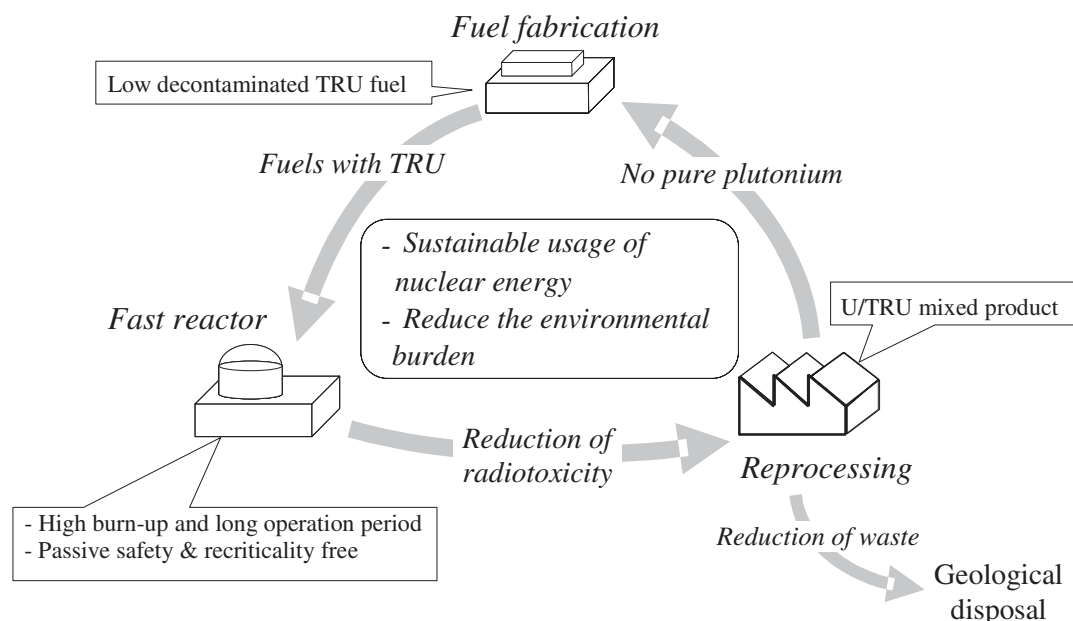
Fuel fabrication

Low decontaminated TRU fuel

Fuels with TRU

No pure plutonium

- Sustainable usage of nuclear energy
- Reduce the environmental burden

Fast reactor

U/TRU mixed product

Reduction of radiotoxicity

Reprocessing

- High burn-up and long operation period
- Passive safety & recriticality free

Reduction of waste

Geological disposal